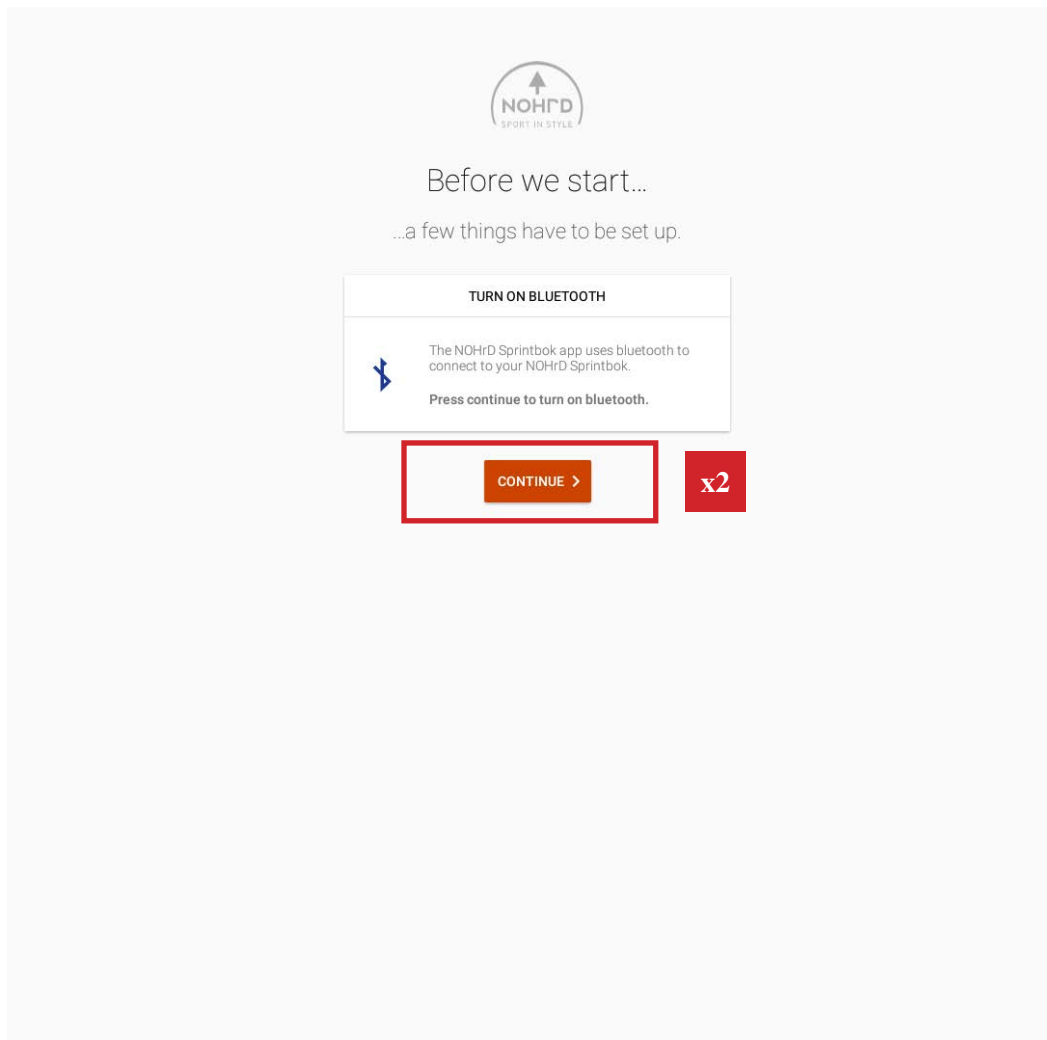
NOHrD
SPORT IN STYLE

Before we start...

...a few things have to be set up.

TURN ON BLUETOOTH

The NOHrD Sprintbok app uses bluetooth to connect to your NOHrD Sprintbok.

Press continue to turn on bluetooth.

CONTINUE >

x2